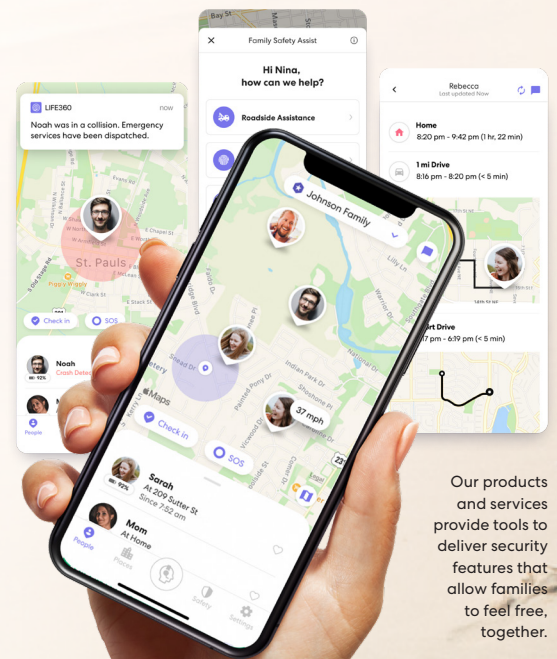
LIFE360 now
Noah was in a collision. Emergency services have been dispatched.

St. Pauls
Piggly Wiggly
Check in
SOS
Noah
92%
Crash Detec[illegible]
People

Bay St
Family Safety Assist
Hi Nina,
how can we help?
Roadside Assistance

Rebecca
Last updated Now
Home
8:20 pm - 9:42 pm (1 hr, 22 min)
1 mi Drive
8:16 pm - 8:20 pm (< 5 min)
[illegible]rt Drive
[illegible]7 pm - 6:19 pm (< 5 min)

Johnson Family
37 mph
Maps
Check in
SOS
Sarah
92%
At 209 Sutter St
Since 7:52 am
Mom
At Home
People
Places
Safety
Settings

Our products and services provide tools to deliver security features that allow families to feel free, together.